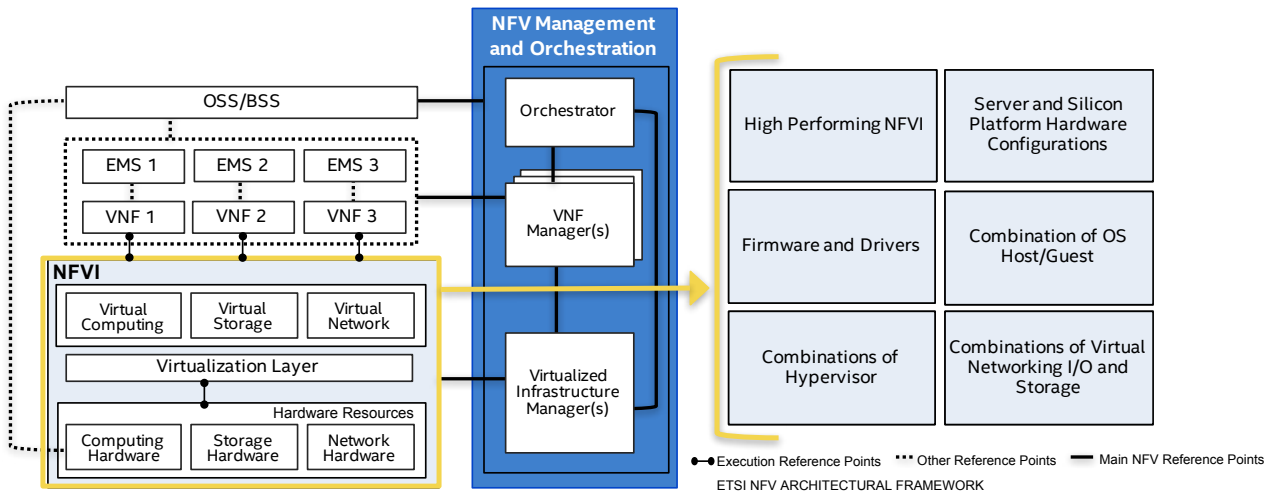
NFV Management and Orchestration

OSS/BSS

Orchestrator

EMS 1
EMS 2
EMS 3

VNF 1
VNF 2
VNF 3

VNF Manager(s)

NFVI

Virtual Computing
Virtual Storage
Virtual Network

Virtualization Layer

Hardware Resources

Computing Hardware
Storage Hardware
Network Hardware

Virtualized Infrastructure Manager(s)

| High Performing NFVI | Server and Silicon Platform Hardware Configurations |
|---|---|
| Firmware and Drivers | Combination of OS Host/Guest |
| Combinations of Hypervisor | Combinations of Virtual Networking I/O and Storage |

Execution Reference Points
Other Reference Points
Main NFV Reference Points

ETSI NFV ARCHITECTURAL FRAMEWORK